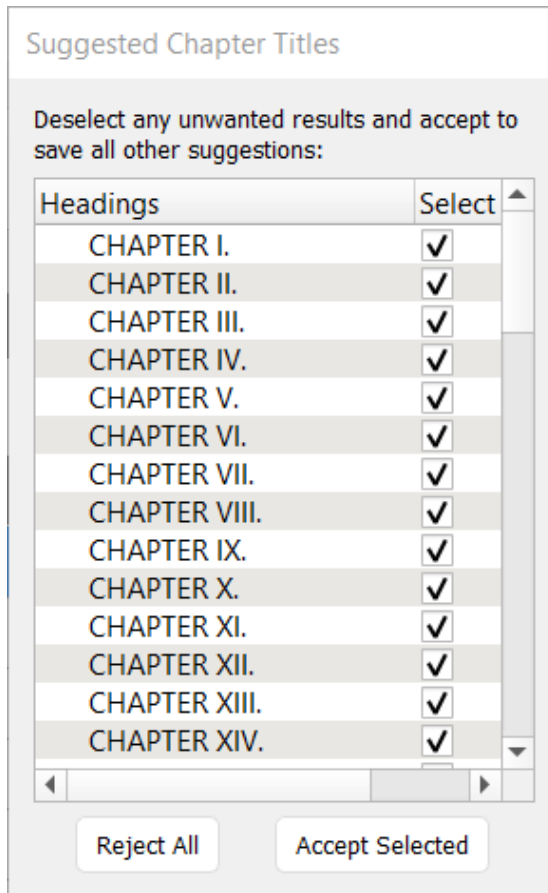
Suggested Chapter Titles

Deselect any unwanted results and accept to save all other suggestions:

| Headings | Select |
|---|---|
| CHAPTER I. | ✓ |
| CHAPTER II. | ✓ |
| CHAPTER III. | ✓ |
| CHAPTER IV. | ✓ |
| CHAPTER V. | ✓ |
| CHAPTER VI. | ✓ |
| CHAPTER VII. | ✓ |
| CHAPTER VIII. | ✓ |
| CHAPTER IX. | ✓ |
| CHAPTER X. | ✓ |
| CHAPTER XI. | ✓ |
| CHAPTER XII. | ✓ |
| CHAPTER XIII. | ✓ |
| CHAPTER XIV. | ✓ |

Reject All

Accept Selected